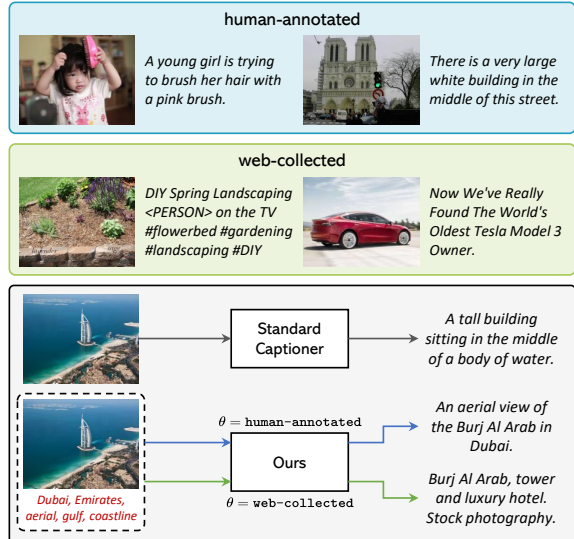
human-annotated

A young girl is trying to brush her hair with a pink brush.

There is a very large white building in the middle of this street.

web-collected

DIY Spring Landscaping <PERSON> on the TV #flowerbed #gardening #landscaping #DIY

Now We've Really Found The World's Oldest Tesla Model 3 Owner.

Standard Captioner

A tall building sitting in the middle of a body of water.

$\theta =$ human-annotated

An aerial view of the Burj Al Arab in Dubai.

Ours

$\theta =$ web-collected

Burj Al Arab, tower and luxury hotel. Stock photography.

Dubai, Emirates, aerial, gulf, coastline